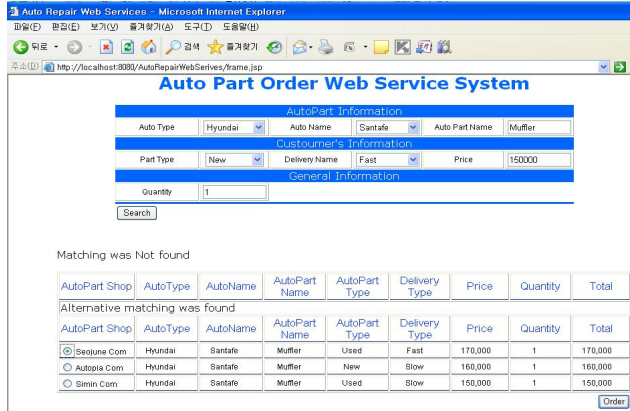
Auto Repair Web Services - Microsoft Internet Explorer

파일(F) 편집(E) 보기(V) 즐겨찾기(A) 도구(T) 도움말(H)

뒤로 검색 즐겨찾기

주소(D) http://localhost:8080/AutoRepairWebSerives/frame.jsp

Auto Part Order Web Service System

AutoPart Information

| Auto Type | Hyundai | Auto Name | Santafe | Auto Part Name | Muffler |
|---|---|---|---|---|---|

Custoumer's Information

| Part Type | New | Delivery Name | Fast | Price | 150000 |
|---|---|---|---|---|---|

General Information

| Quantity | 1 |
|---|---|

Search

Matching was Not found

| AutoPart Shop | AutoType | AutoName | AutoPart Name | AutoPart Type | Delivery Type | Price | Quantity | Total |
|---|---|---|---|---|---|---|---|---|

Alternative matching was found

| AutoPart Shop | AutoType | AutoName | AutoPart Name | AutoPart Type | Delivery Type | Price | Quantity | Total |
|---|---|---|---|---|---|---|---|---|
| Seojune Com | Hyundai | Santafe | Muffler | Used | Fast | 170,000 | 1 | 170,000 |
| Autopia Com | Hyundai | Santafe | Muffler | New | Slow | 160,000 | 1 | 160,000 |
| Simin Com | Hyundai | Santafe | Muffler | Used | Slow | 150,000 | 1 | 150,000 |

Order